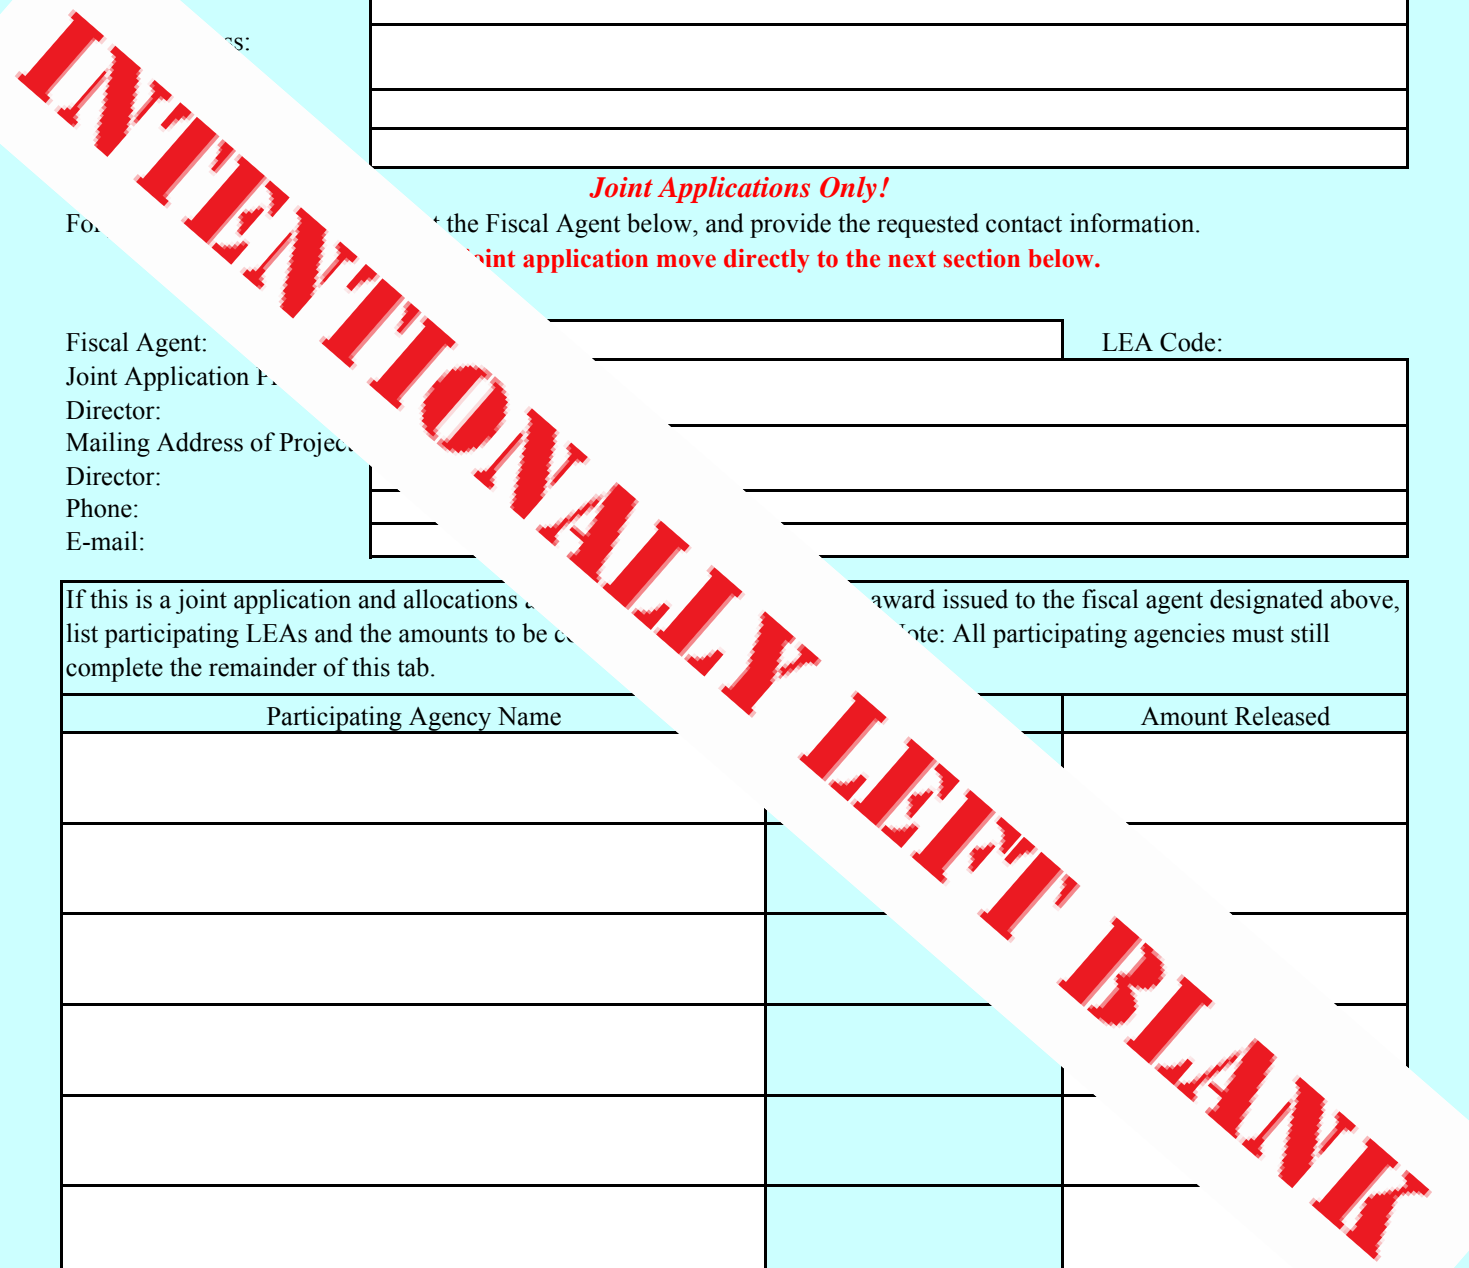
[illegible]ss:

INTENTIONALLY LEFT BLANK

Joint Applications Only!

Fo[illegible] the Fiscal Agent below, and provide the requested contact information.

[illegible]oint application move directly to the next section below.

Fiscal Agent: LEA Code:

Joint Application P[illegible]

Director:

Mailing Address of Projec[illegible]

Director:

Phone:

E-mail:

If this is a joint application and allocations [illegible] award issued to the fiscal agent designated above, list participating LEAs and the amounts to be c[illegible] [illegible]ote: All participating agencies must still complete the remainder of this tab.

| Participating Agency Name | | Amount Released |
|---|---|---|
| | | |
| | | |
| | | |
| | | |
| | | |
| | | |